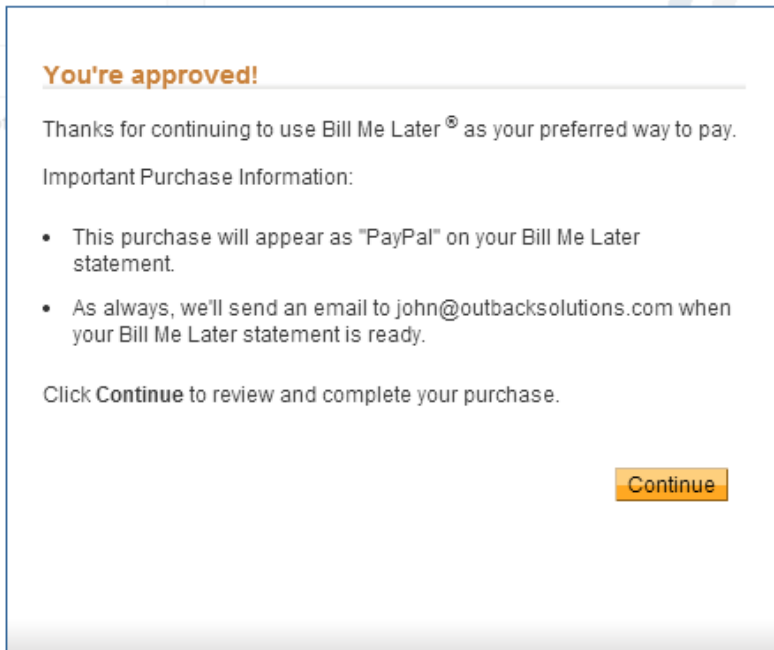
You're approved!

Thanks for continuing to use Bill Me Later ® as your preferred way to pay.

Important Purchase Information:

- This purchase will appear as "PayPal" on your Bill Me Later statement.
- As always, we'll send an email to john@outbacksolutions.com when your Bill Me Later statement is ready.

Click **Continue** to review and complete your purchase.

Continue